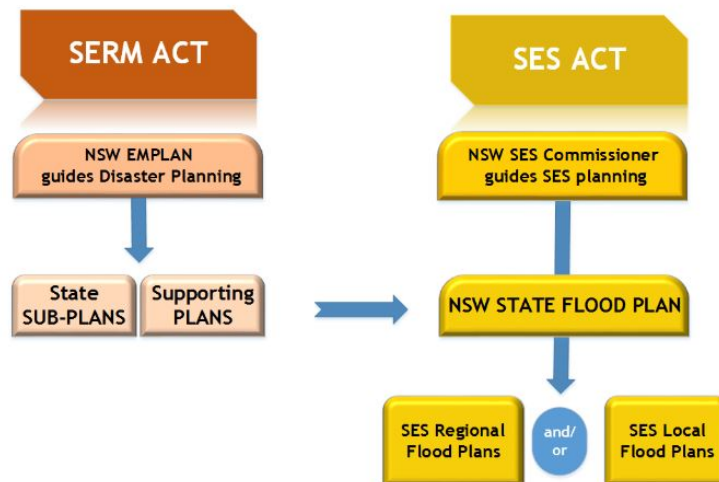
SERM ACT

NSW EMPLAN guides Disaster Planning

State SUB-PLANS

Supporting PLANS

SES ACT

NSW SES Commissioner guides SES planning

NSW STATE FLOOD PLAN

SES Regional Flood Plans

and/ or

SES Local Flood Plans